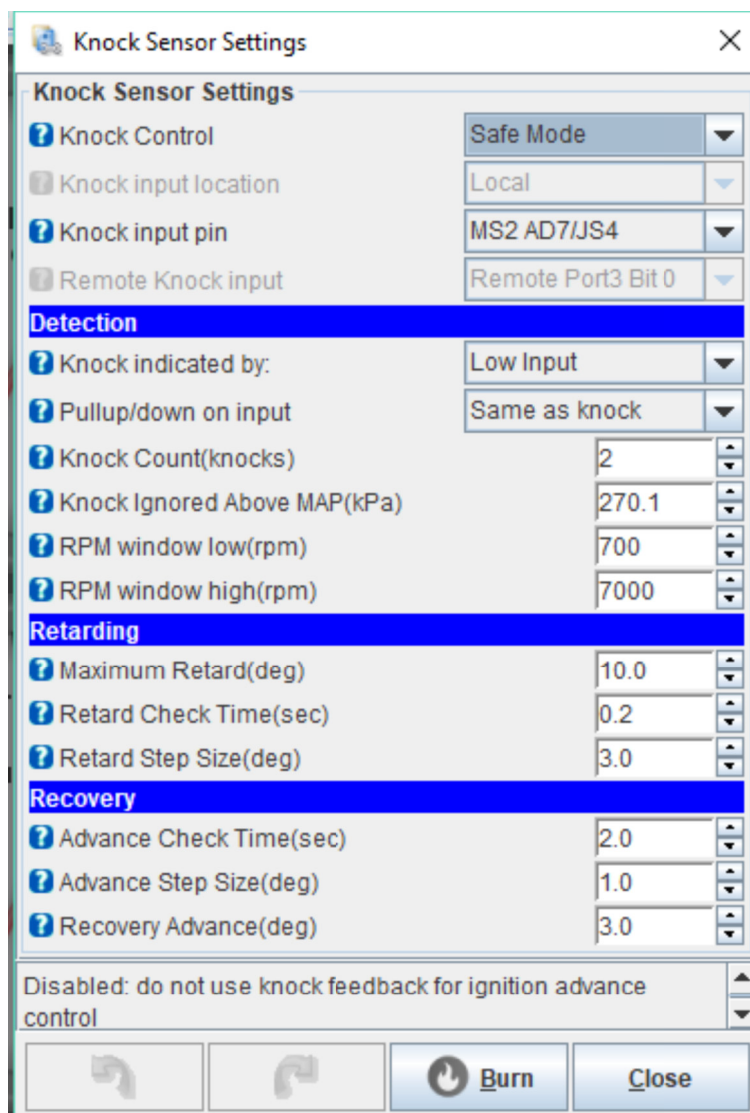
Knock Sensor Settings

Knock Sensor Settings

Knock Control | Safe Mode

Knock input location | Local

Knock input pin | MS2 AD7/JS4

Remote Knock input | Remote Port3 Bit 0

Detection

Knock indicated by: | Low Input

Pullup/down on input | Same as knock

Knock Count(knocks) | 2

Knock Ignored Above MAP(kPa) | 270.1

RPM window low(rpm) | 700

RPM window high(rpm) | 7000

Retarding

Maximum Retard(deg) | 10.0

Retard Check Time(sec) | 0.2

Retard Step Size(deg) | 3.0

Recovery

Advance Check Time(sec) | 2.0

Advance Step Size(deg) | 1.0

Recovery Advance(deg) | 3.0

Disabled: do not use knock feedback for ignition advance control

Burn

Close